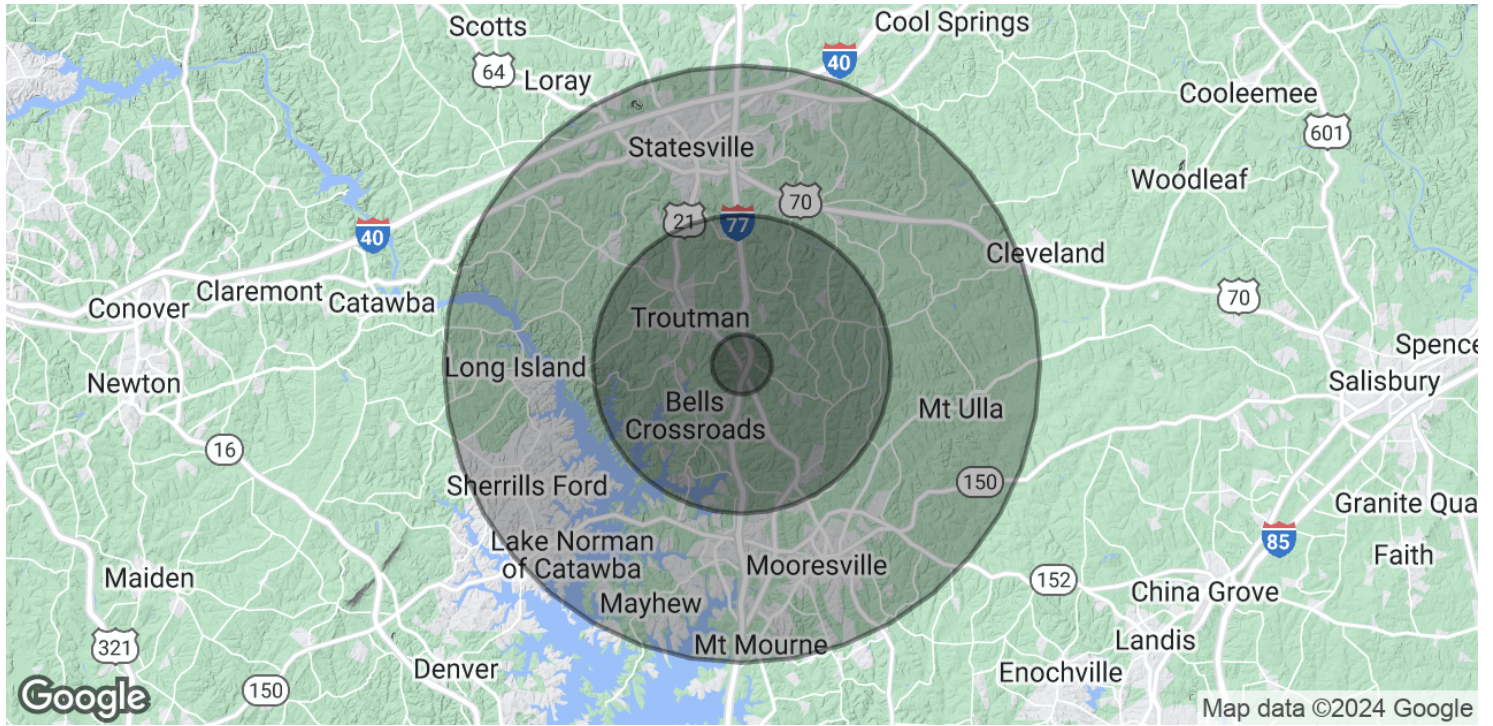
Scotts
Cool Springs
64
Loray
40
Cooleemee
601
Statesville
Woodleaf
70
21
77
40
Cleveland
70
Conover
Claremont
Catawba
Troutman
Spence
Long Island
Salisbury
Newton
Bells Crossroads
Mt Ulla
16
150
Sherrills Ford
Granite Qua
85
Lake Norman of Catawba
Faith
Mooresville
Maiden
152
China Grove
Mayhew
321
Landis
Mt Mourne
Denver
Enochville
150
Google
Map data ©2024 Google